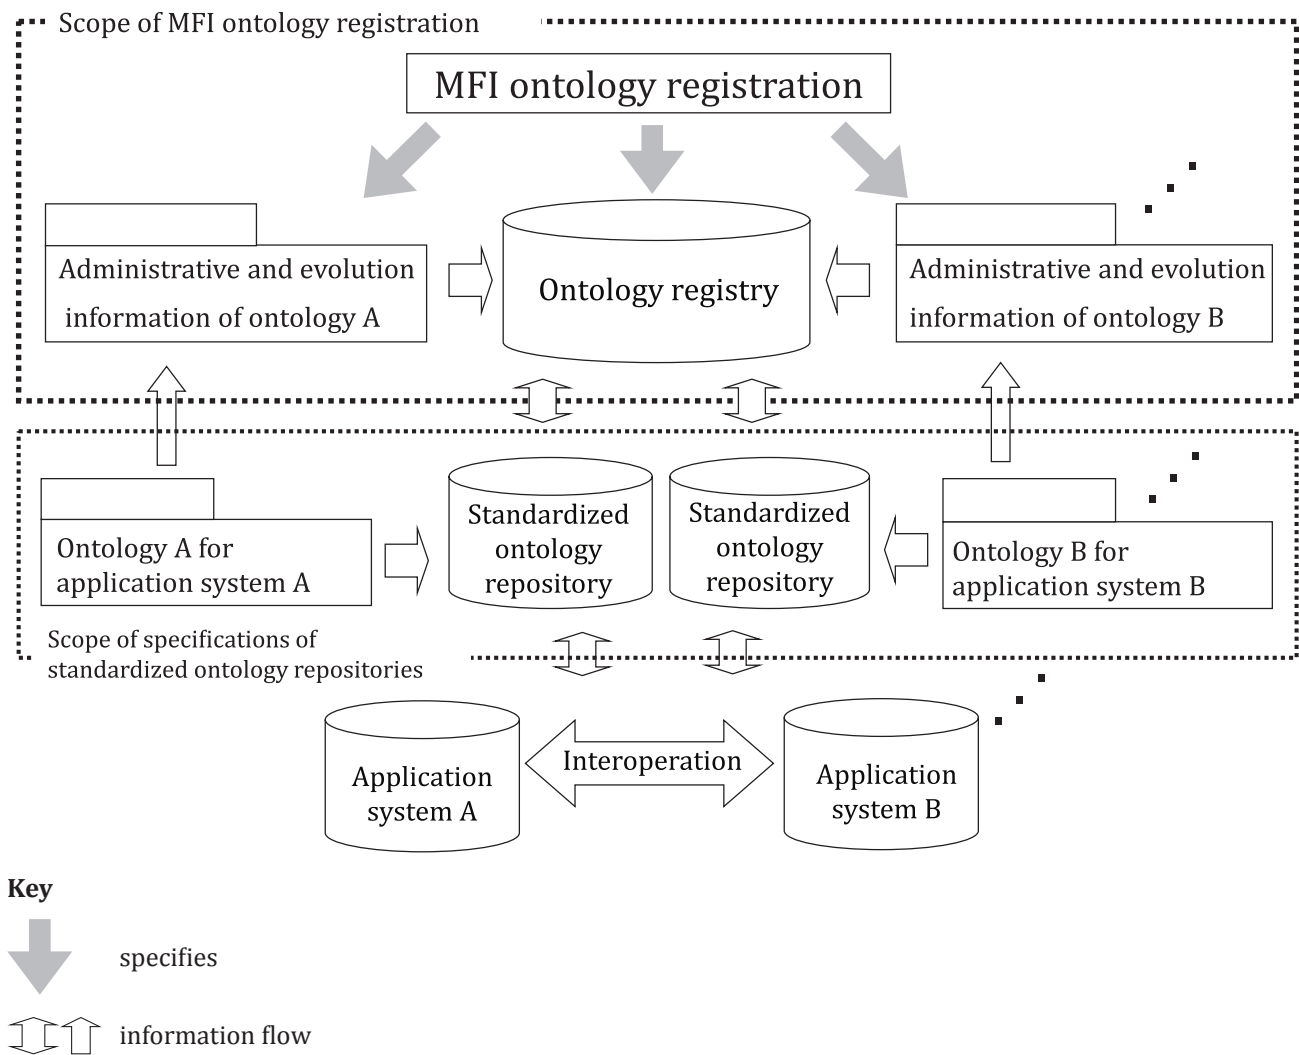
Scope of MFI ontology registration

MFI ontology registration

Administrative and evolution information of ontology A

Ontology registry

Administrative and evolution information of ontology B

Ontology A for application system A

Standardized ontology repository

Standardized ontology repository

Ontology B for application system B

Scope of specifications of standardized ontology repositories

Application system A

Interoperation

Application system B

Key

specifies

information flow